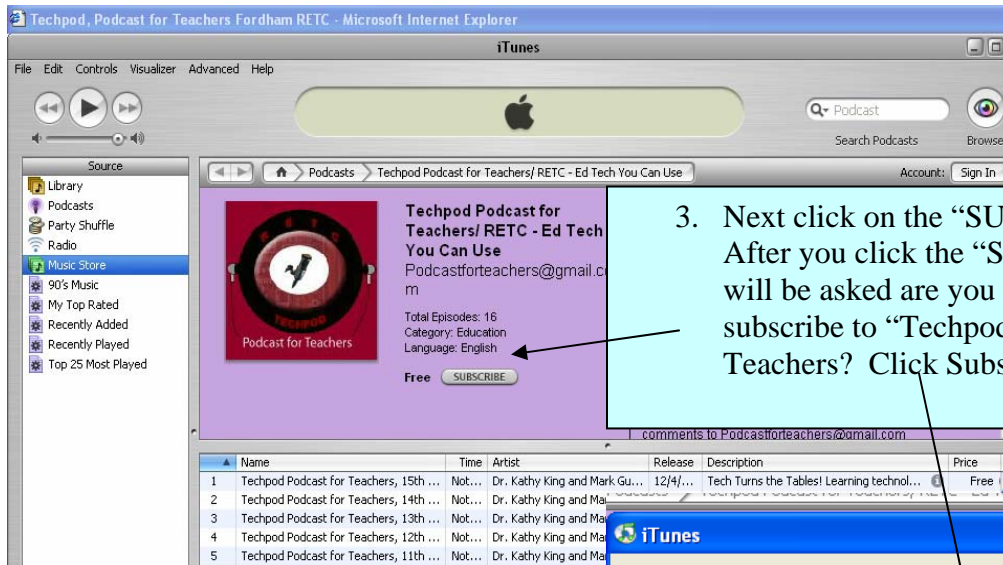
Techpod, Podcast for Teachers Fordham RETC - Microsoft Internet Explorer

iTunes

File Edit Controls Visualizer Advanced Help

Podcast

Search Podcasts

Browse

Source

Library
Podcasts
Party Shuffle
Radio
Music Store
90's Music
My Top Rated
Recently Added
Recently Played
Top 25 Most Played

Podcasts > Techpod Podcast for Teachers/ RETC - Ed Tech You Can Use

Account: Sign In

TECHPOD
Podcast for Teachers

Techpod Podcast for Teachers/ RETC - Ed Tech You Can Use
Podcastforteachers@gmail.com

Total Episodes: 16
Category: Education
Language: English

Free SUBSCRIBE

3. Next click on the "SU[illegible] After you click the "S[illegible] will be asked are you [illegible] subscribe to "Techpo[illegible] Teachers? Click Subs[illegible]

comments to Podcastforteachers@gmail.com

| | Name | Time | Artist | Release | Description | Price |
|---|---|---|---|---|---|---|
| 1 | Techpod Podcast for Teachers, 15th ... | Not... | Dr. Kathy King and Mark Gu... | 12/4/... | Tech Turns the Tables! Learning technol... | Free |
| 2 | Techpod Podcast for Teachers, 14th ... | Not... | Dr. Kathy King and Ma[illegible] | | | |
| 3 | Techpod Podcast for Teachers, 13th ... | Not... | Dr. Kathy King and Ma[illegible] | | | |
| 4 | Techpod Podcast for Teachers, 12th ... | Not... | Dr. Kathy King and Ma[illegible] | | | |
| 5 | Techpod Podcast for Teachers, 11th ... | Not... | Dr. Kathy King and Ma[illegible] | | | |

iTunes